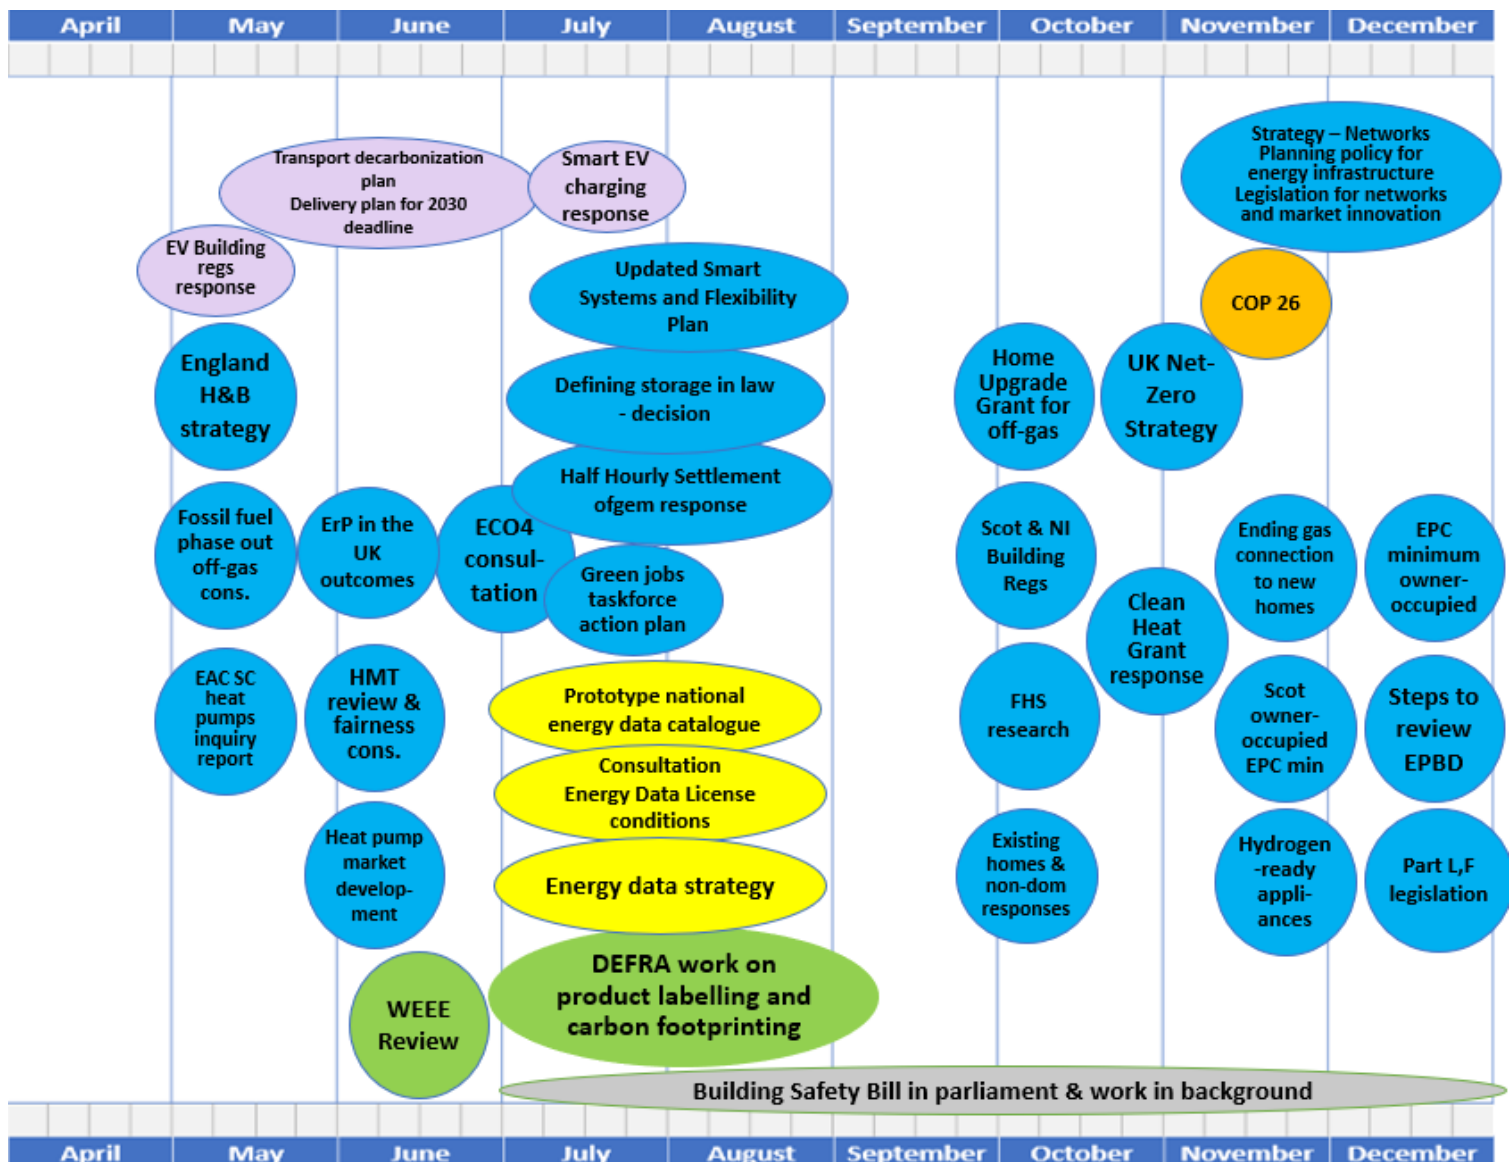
| April | May | June | July | August | September | October | November | December |
|---|---|---|---|---|---|---|---|---|

Transport decarbonization plan
Delivery plan for 2030 deadline

Smart EV charging response

EV Building regs response

Strategy – Networks
Planning policy for energy infrastructure
Legislation for networks and market innovation

Updated Smart Systems and Flexibility Plan

COP 26

England H&B strategy

Defining storage in law - decision

Home Upgrade Grant for off-gas

UK Net-Zero Strategy

Half Hourly Settlement ofgem response

Fossil fuel phase out off-gas cons.

ErP in the UK outcomes

ECO4 consul-tation

Green jobs taskforce action plan

Scot & NI Building Regs

Ending gas connection to new homes

EPC minimum owner-occupied

Clean Heat Grant response

EAC SC heat pumps inquiry report

HMT review & fairness cons.

Prototype national energy data catalogue

FHS research

Scot owner-occupied EPC min

Steps to review EPBD

Consultation Energy Data License conditions

Heat pump market develop-ment

Energy data strategy

Existing homes & non-dom responses

Hydrogen -ready appli-ances

Part L,F legislation

WEEE Review

DEFRA work on product labelling and carbon footprinting

Building Safety Bill in parliament & work in background

| April | May | June | July | August | September | October | November | December |
|---|---|---|---|---|---|---|---|---|